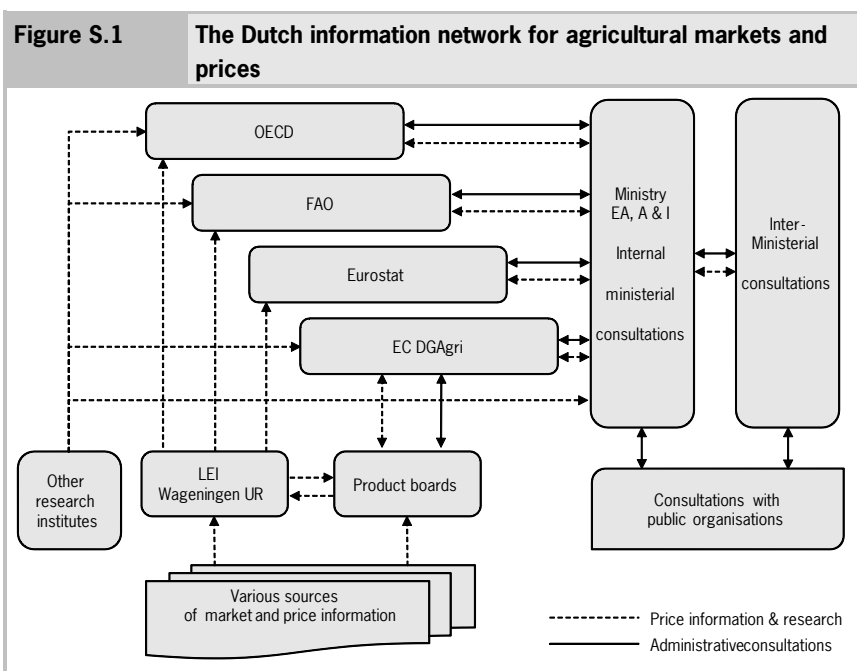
Figure S.1 The Dutch information network for agricultural markets and prices

OECD

FAO

Eurostat

EC DGAgri

Ministry EA, A & I

Internal ministerial consultations

Inter-Ministerial consultations

Other research institutes

LEI Wageningen UR

Product boards

Consultations with public organisations

Various sources of market and price information

Price information & research

Administrativeconsultations